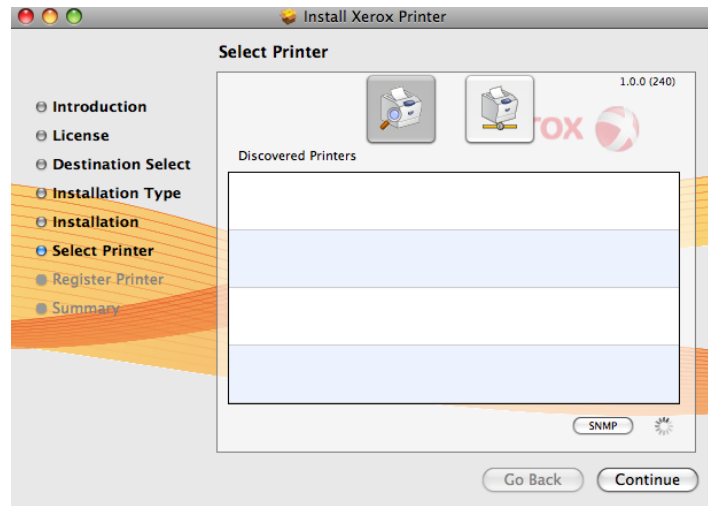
Install Xerox Printer

Select Printer

Introduction
License
Destination Select
Installation Type
Installation
Select Printer
Register Printer
Summary

1.0.0 (240)

xerox

Discovered Printers

SNMP

Go Back
Continue